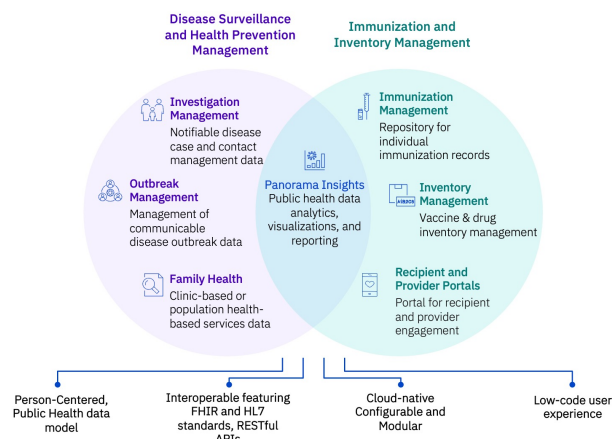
Disease Surveillance and Health Prevention Management

Immunization and Inventory Management

Investigation Management
Notifiable disease case and contact management data

Outbreak Management
Management of communicable disease outbreak data

Family Health
Clinic-based or population health-based services data

Panorama Insights
Public health data analytics, visualizations, and reporting

Immunization Management
Repository for individual immunization records

Inventory Management
Vaccine & drug inventory management

Recipient and Provider Portals
Portal for recipient and provider engagement

Person-Centered, Public Health data model

Interoperable featuring FHIR and HL7 standards, RESTful APIs

Cloud-native Configurable and Modular

Low-code user experience